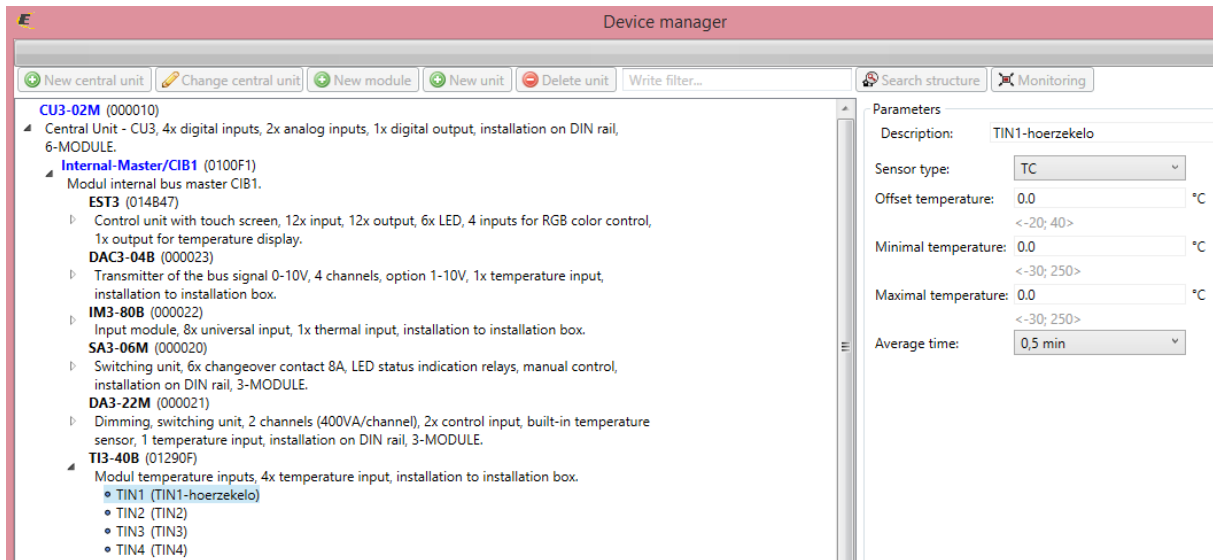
Device manager

New central unit | Change central unit | New module | New unit | Delete unit | Write filter... | Search structure | Monitoring

CU3-02M (000010)
Central Unit - CU3, 4x digital inputs, 2x analog inputs, 1x digital output, installation on DIN rail, 6-MODULE.
Internal-Master/CIB1 (0100F1)
Modul internal bus master CIB1.
EST3 (014B47)
Control unit with touch screen, 12x input, 12x output, 6x LED, 4 inputs for RGB color control, 1x output for temperature display.
DAC3-04B (000023)
Transmitter of the bus signal 0-10V, 4 channels, option 1-10V, 1x temperature input, installation to installation box.
IM3-80B (000022)
Input module, 8x universal input, 1x thermal input, installation to installation box.
SA3-06M (000020)
Switching unit, 6x changeover contact 8A, LED status indication relays, manual control, installation on DIN rail, 3-MODULE.
DA3-22M (000021)
Dimming, switching unit, 2 channels (400VA/channel), 2x control input, built-in temperature sensor, 1 temperature input, installation on DIN rail, 3-MODULE.
TI3-40B (01290F)
Modul temperature inputs, 4x temperature input, installation to installation box.
TIN1 (TIN1-hoerzekelo)
TIN2 (TIN2)
TIN3 (TIN3)
TIN4 (TIN4)

Parameters
Description: TIN1-hoerzekelo
Sensor type: TC
Offset temperature: 0.0 °C
<-20; 40>
Minimal temperature: 0.0 °C
<-30; 250>
Maximal temperature: 0.0 °C
<-30; 250>
Average time: 0,5 min